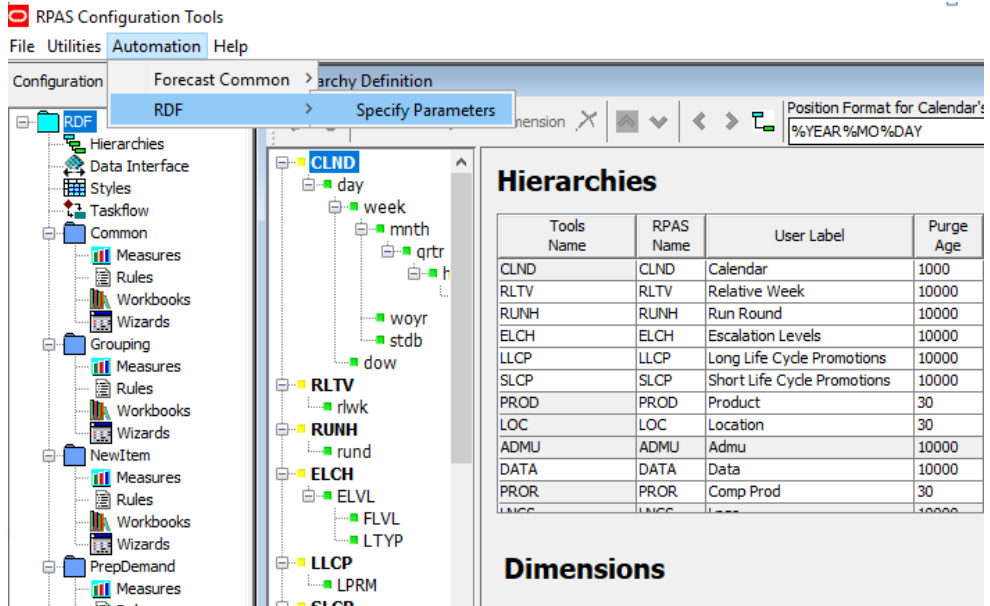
RPAS Configuration Tools

File Utilities Automation Help

Configuration Forecast Common > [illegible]archy Definition

RDF > Specify Parameters

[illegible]mension

Position Format for Calendar's

%YEAR%MO%DAY

RDF
Hierarchies
Data Interface
Styles
Taskflow
Common
Measures
Rules
Workbooks
Wizards
Grouping
Measures
Rules
Workbooks
Wizards
NewItem
Measures
Rules
Workbooks
Wizards
PrepDemand
Measures

CLND
day
week
mnth
qrtr
h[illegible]
woyr
stdb
dow
RLTV
rlwk
RUNH
rund
ELCH
ELVL
FLVL
LTYP
LLCP
LPRM

Hierarchies

| Tools Name | RPAS Name | User Label | Purge Age |
|---|---|---|---|
| CLND | CLND | Calendar | 1000 |
| RLTV | RLTV | Relative Week | 10000 |
| RUNH | RUNH | Run Round | 10000 |
| ELCH | ELCH | Escalation Levels | 10000 |
| LLCP | LLCP | Long Life Cycle Promotions | 10000 |
| SLCP | SLCP | Short Life Cycle Promotions | 10000 |
| PROD | PROD | Product | 30 |
| LOC | LOC | Location | 30 |
| ADMU | ADMU | Admu | 10000 |
| DATA | DATA | Data | 10000 |
| PROR | PROR | Comp Prod | 30 |
| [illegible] | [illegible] | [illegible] | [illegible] |

Dimensions